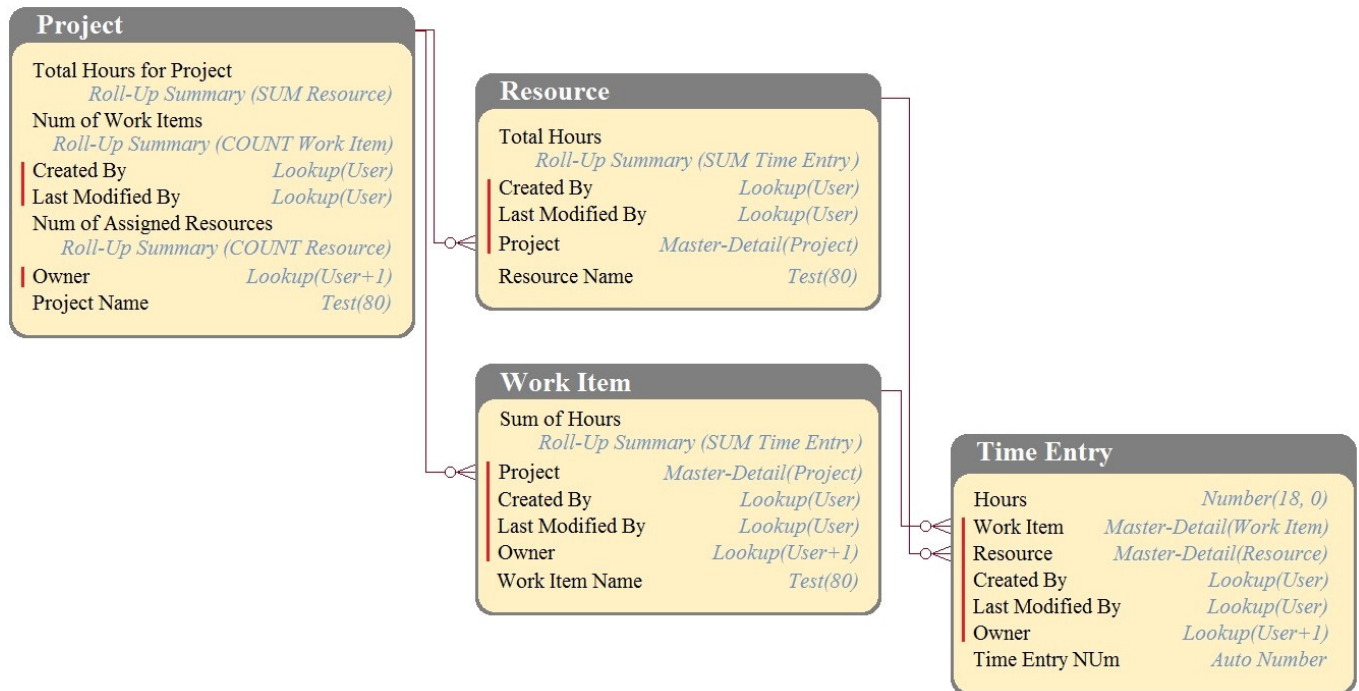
Project

Total Hours for Project
Roll-Up Summary (SUM Resource)
Num of Work Items
Roll-Up Summary (COUNT Work Item)
Created By Lookup(User)
Last Modified By Lookup(User)
Num of Assigned Resources
Roll-Up Summary (COUNT Resource)
Owner Lookup(User+1)
Project Name Test(80)

Resource

Total Hours
Roll-Up Summary (SUM Time Entry)
Created By Lookup(User)
Last Modified By Lookup(User)
Project Master-Detail(Project)
Resource Name Test(80)

Work Item

Sum of Hours
Roll-Up Summary (SUM Time Entry)
Project Master-Detail(Project)
Created By Lookup(User)
Last Modified By Lookup(User)
Owner Lookup(User+1)
Work Item Name Test(80)

Time Entry

Hours Number(18, 0)
Work Item Master-Detail(Work Item)
Resource Master-Detail(Resource)
Created By Lookup(User)
Last Modified By Lookup(User)
Owner Lookup(User+1)
Time Entry NUm Auto Number